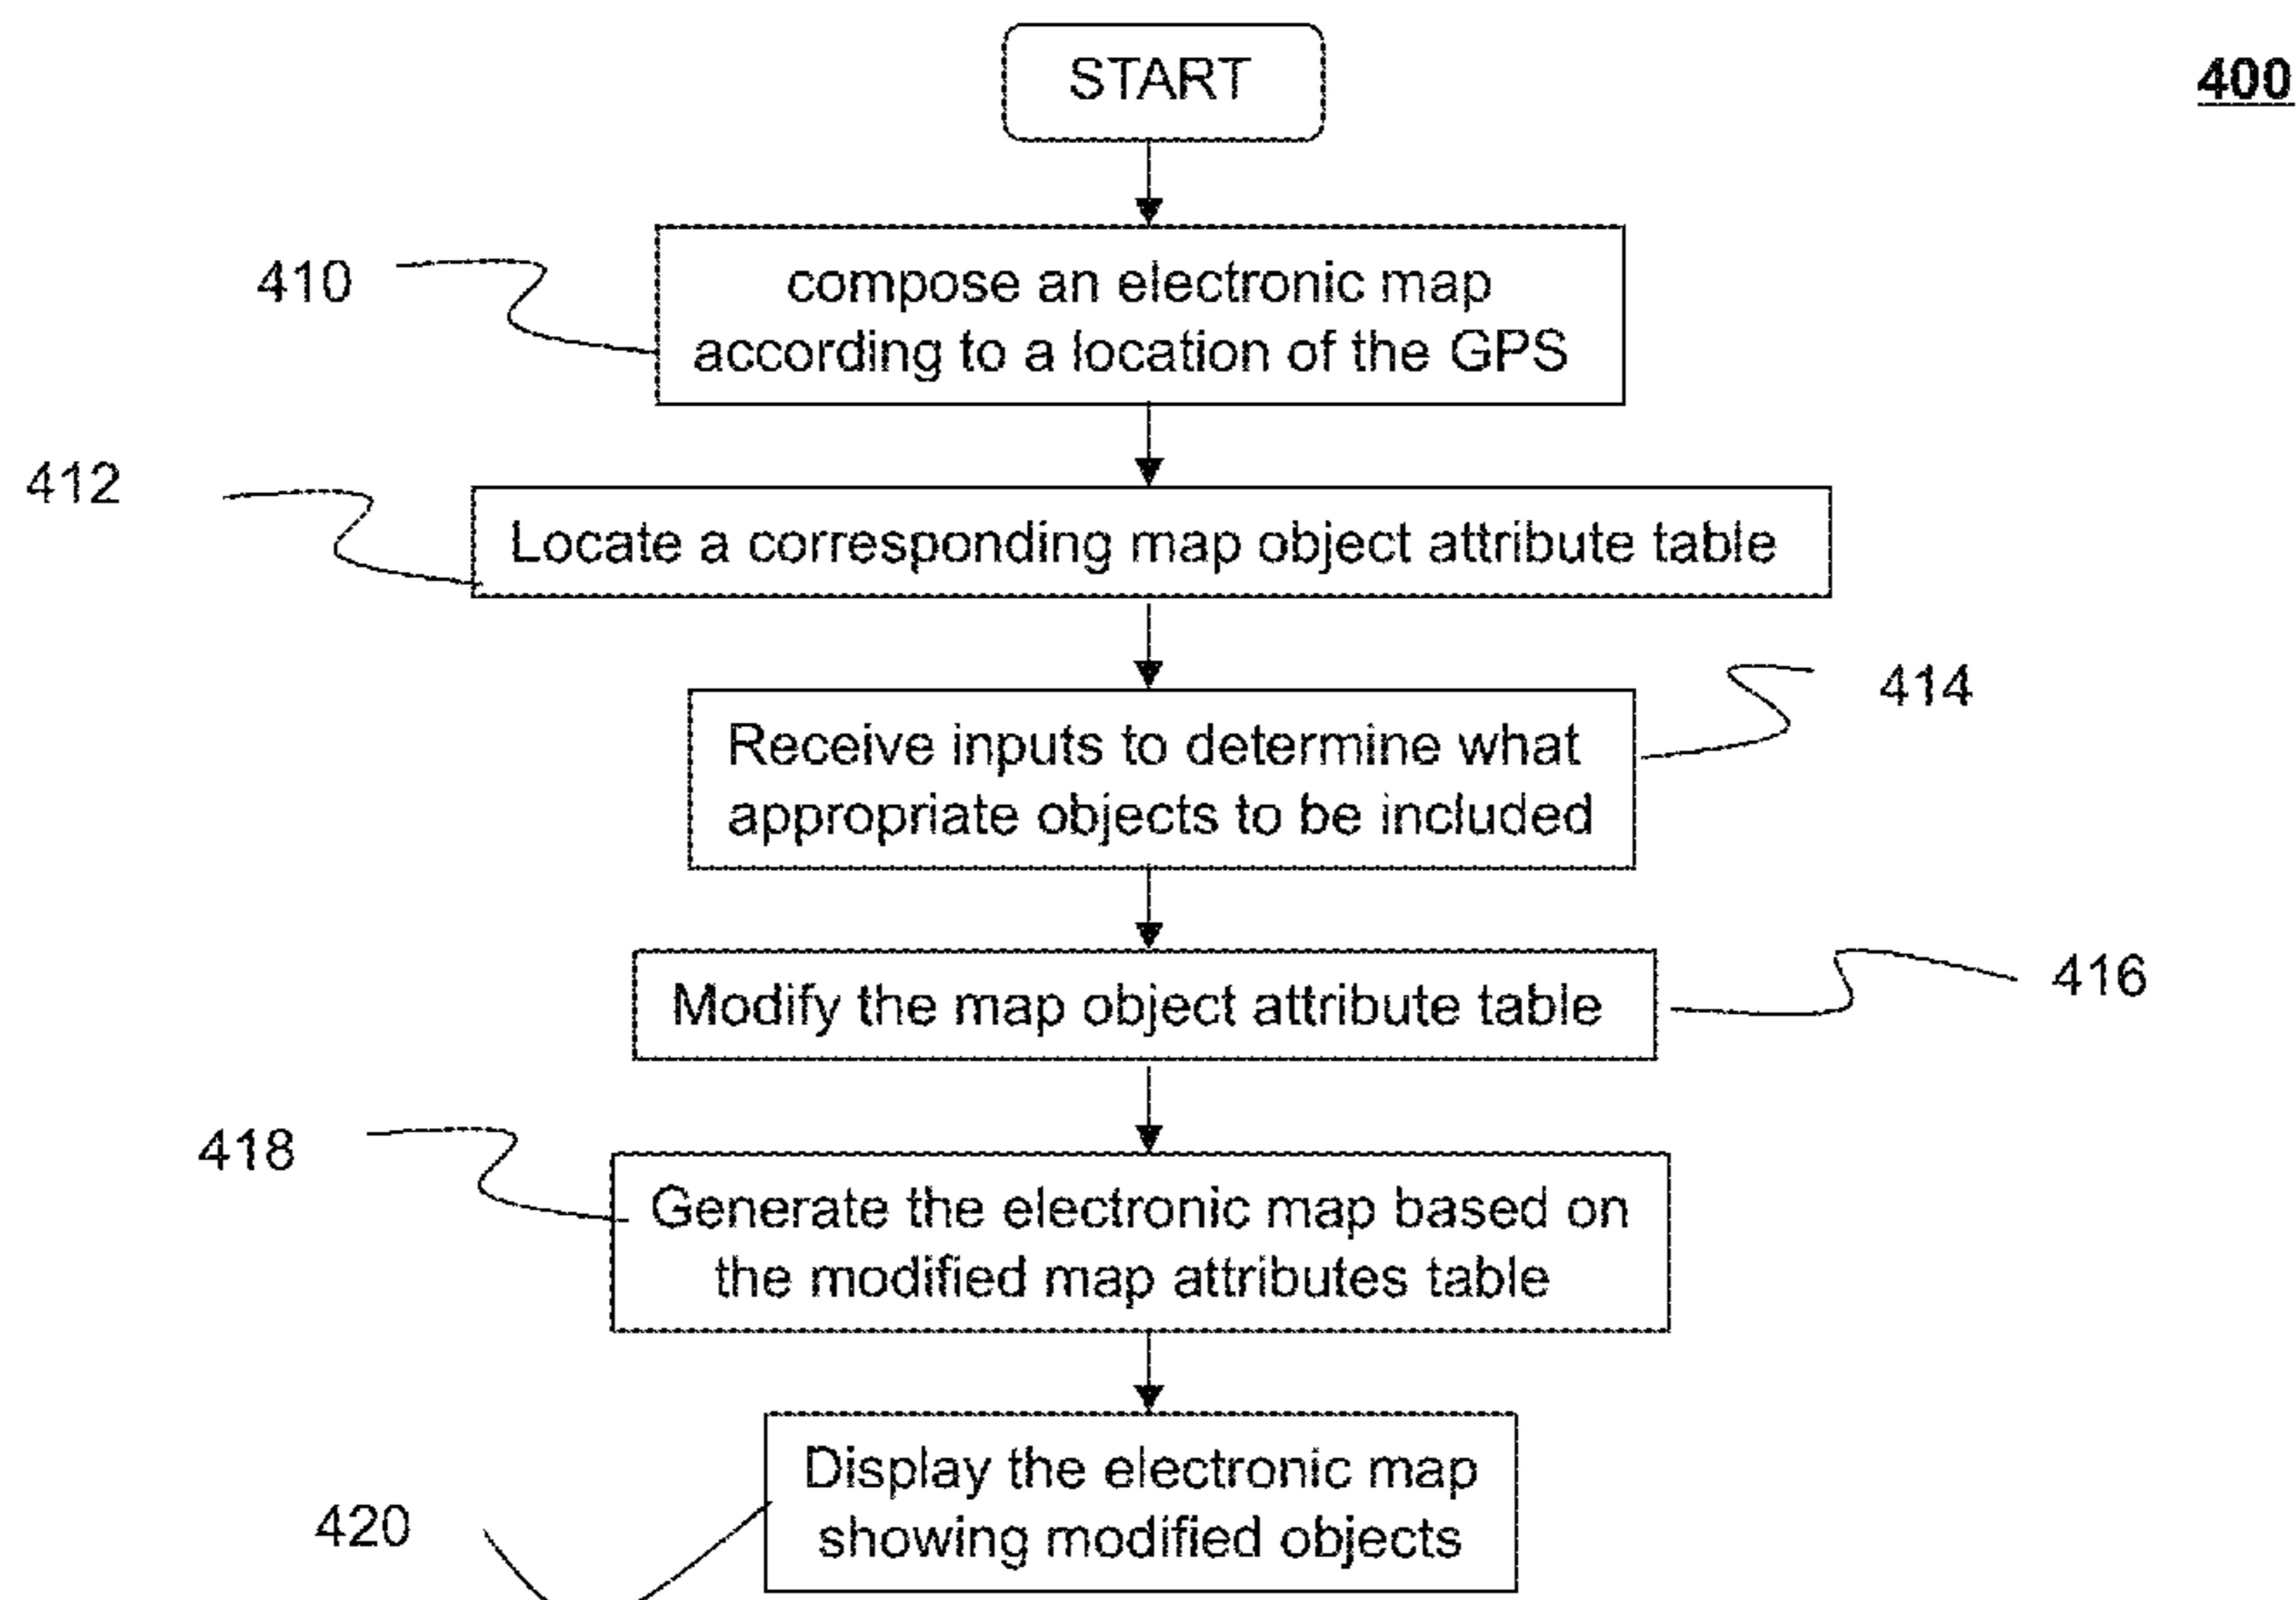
START

400

410

compose an electronic map according to a location of the GPS

412

Locate a corresponding map object attribute table

Receive inputs to determine what appropriate objects to be included

414

Modify the map object attribute table

416

418

Generate the electronic map based on the modified map attributes table

Display the electronic map showing modified objects

420